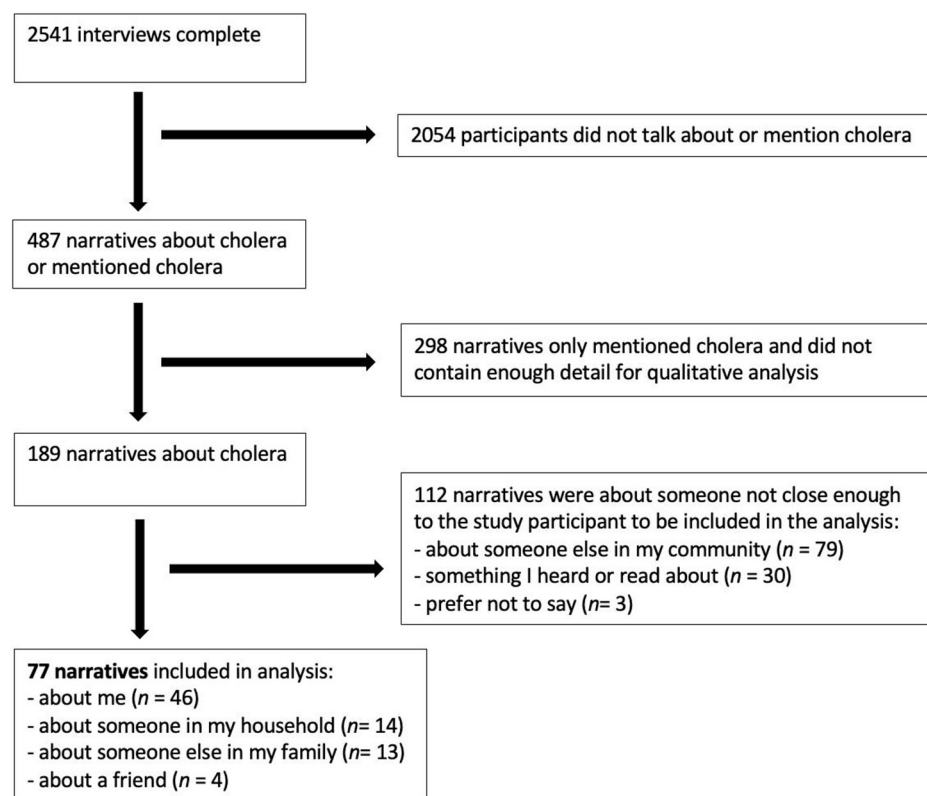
2541 interviews complete

2054 participants did not talk about or mention cholera

487 narratives about cholera or mentioned cholera

298 narratives only mentioned cholera and did not contain enough detail for qualitative analysis

189 narratives about cholera

112 narratives were about someone not close enough to the study participant to be included in the analysis:
- about someone else in my community ($n$ = 79)
- something I heard or read about ($n$ = 30)
- prefer not to say ($n$= 3)

**77 narratives** included in analysis:
- about me ($n$ = 46)
- about someone in my household ($n$= 14)
- about someone else in my family ($n$= 13)
- about a friend ($n$ = 4)